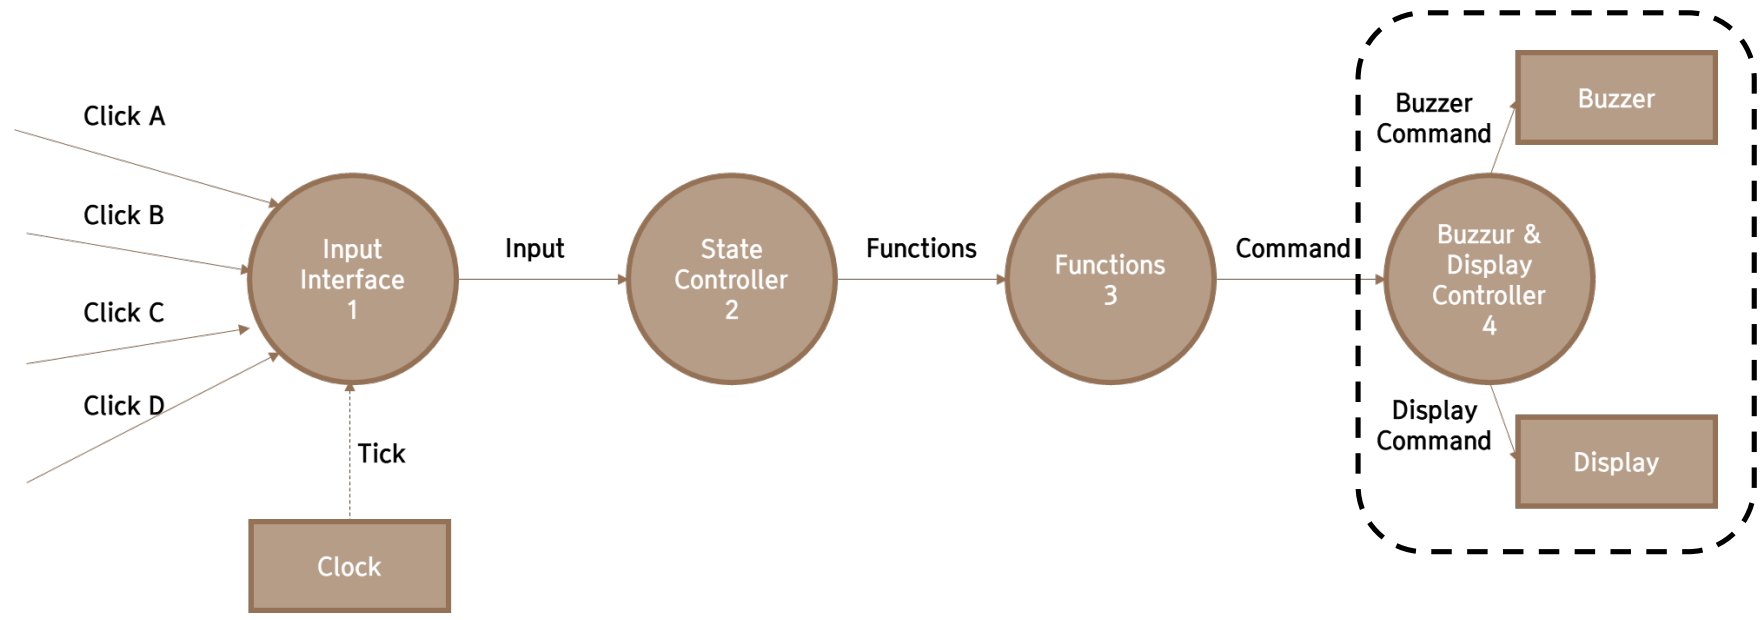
Click A

Click B

Click C

Click D

Input Interface 1

Input

State Controller 2

Functions

Functions 3

Command

Buzzer Command

Buzzer

Buzzur & Display Controller 4

Display Command

Display

Tick

Clock